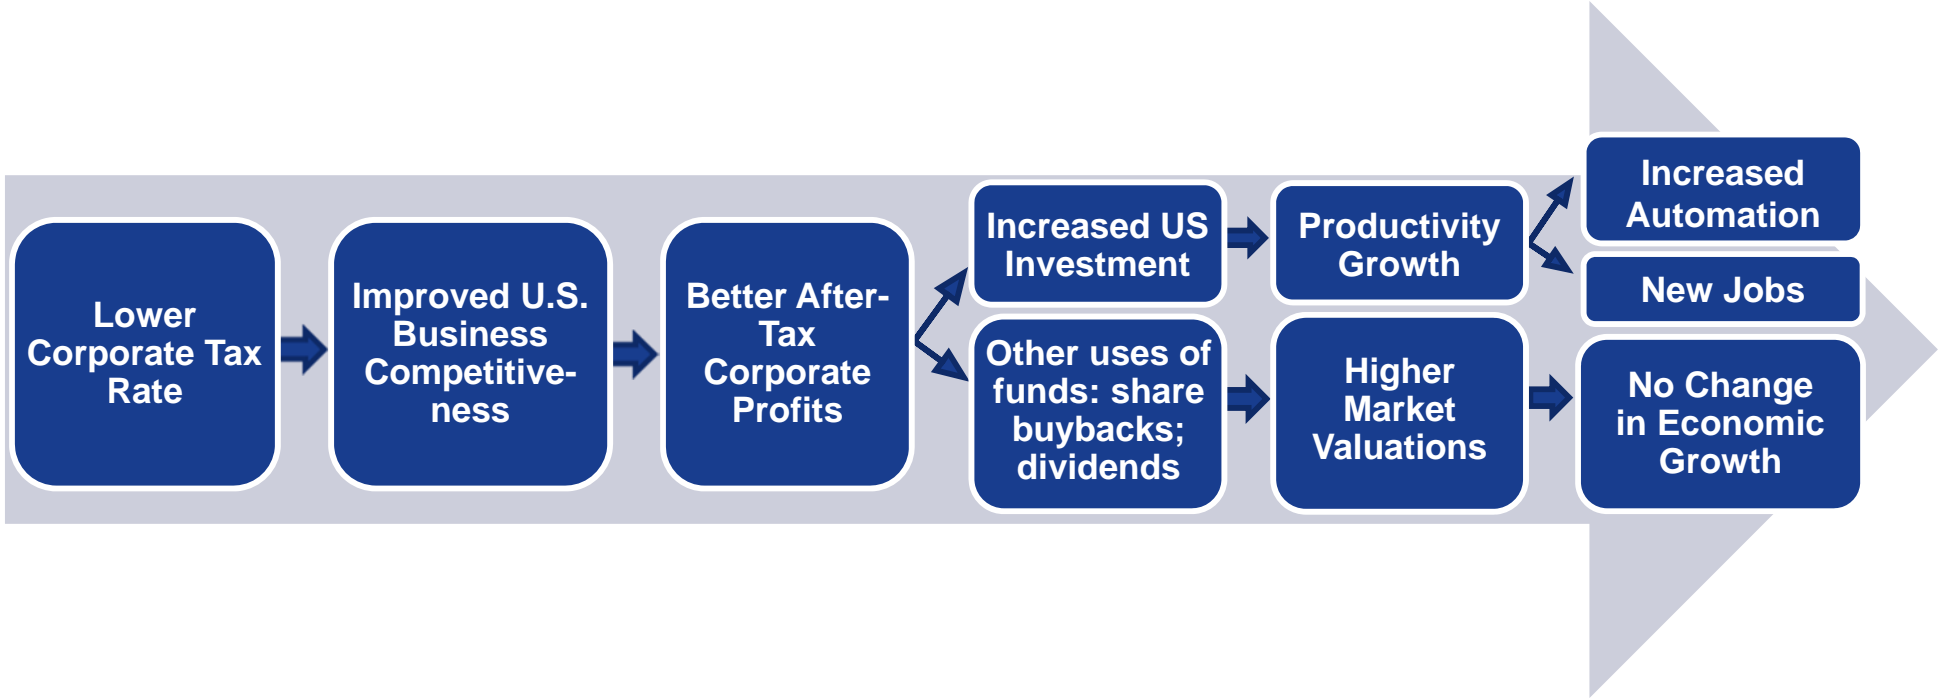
Lower Corporate Tax Rate

Improved U.S. Business Competitiveness

Better After-Tax Corporate Profits

Increased US Investment

Other uses of funds: share buybacks; dividends

Productivity Growth

Higher Market Valuations

Increased Automation

New Jobs

No Change in Economic Growth